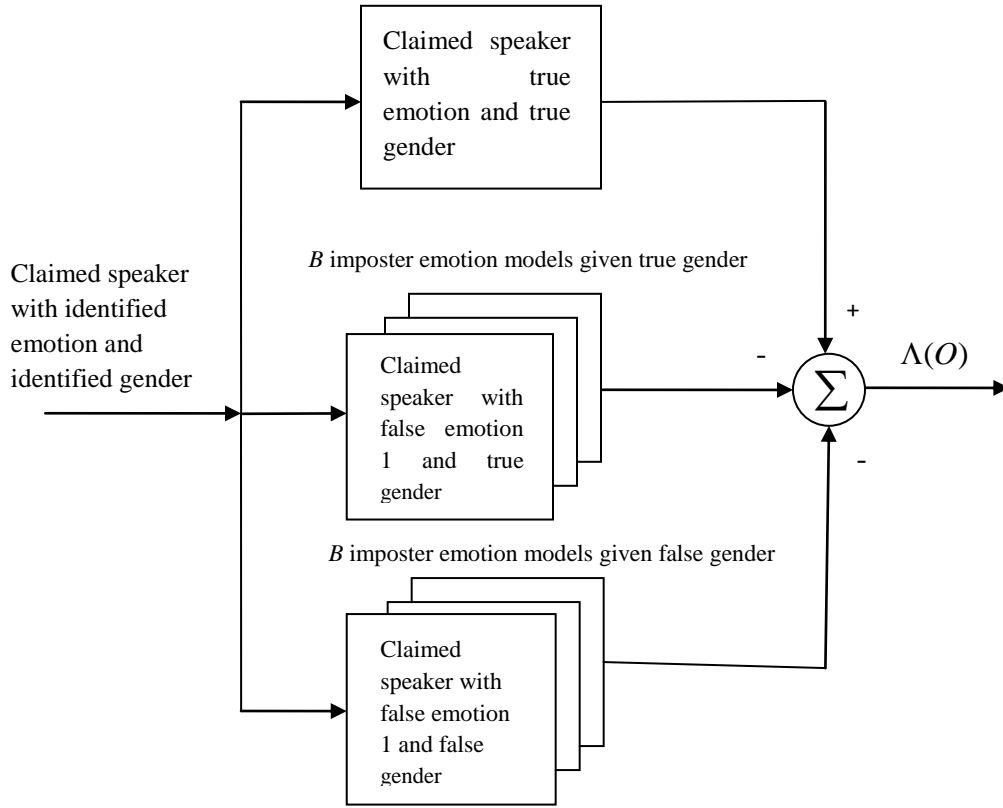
Claimed speaker with true emotion and true gender

Claimed speaker with identified emotion and identified gender

*B* imposter emotion models given true gender

Claimed speaker with false emotion 1 and true gender

+

-

$\sum$

$\Lambda(O)$

-

*B* imposter emotion models given false gender

Claimed speaker with false emotion 1 and false gender